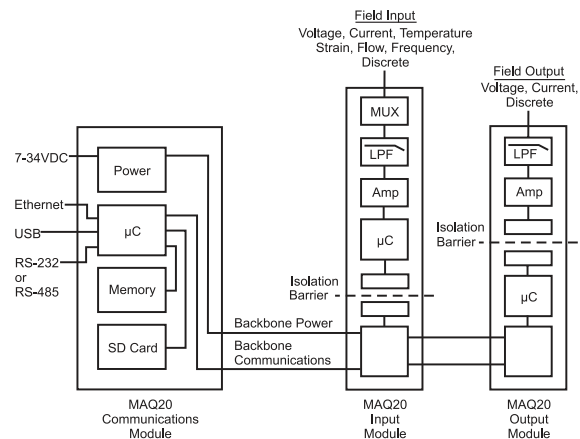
Field Input
Voltage, Current, Temperature
Strain, Flow, Frequency,
Discrete

Field Output
Voltage, Current,
Discrete

MUX

LPF

LPF

Amp

Amp

μC

Isolation
Barrier

μC

7-34VDC

Power

Ethernet

μC

USB

RS-232
or
RS-485

Memory

Isolation
Barrier

SD Card

Backbone Power

Backbone
Communications

MAQ20
Communications
Module

MAQ20
Input
Module

MAQ20
Output
Module